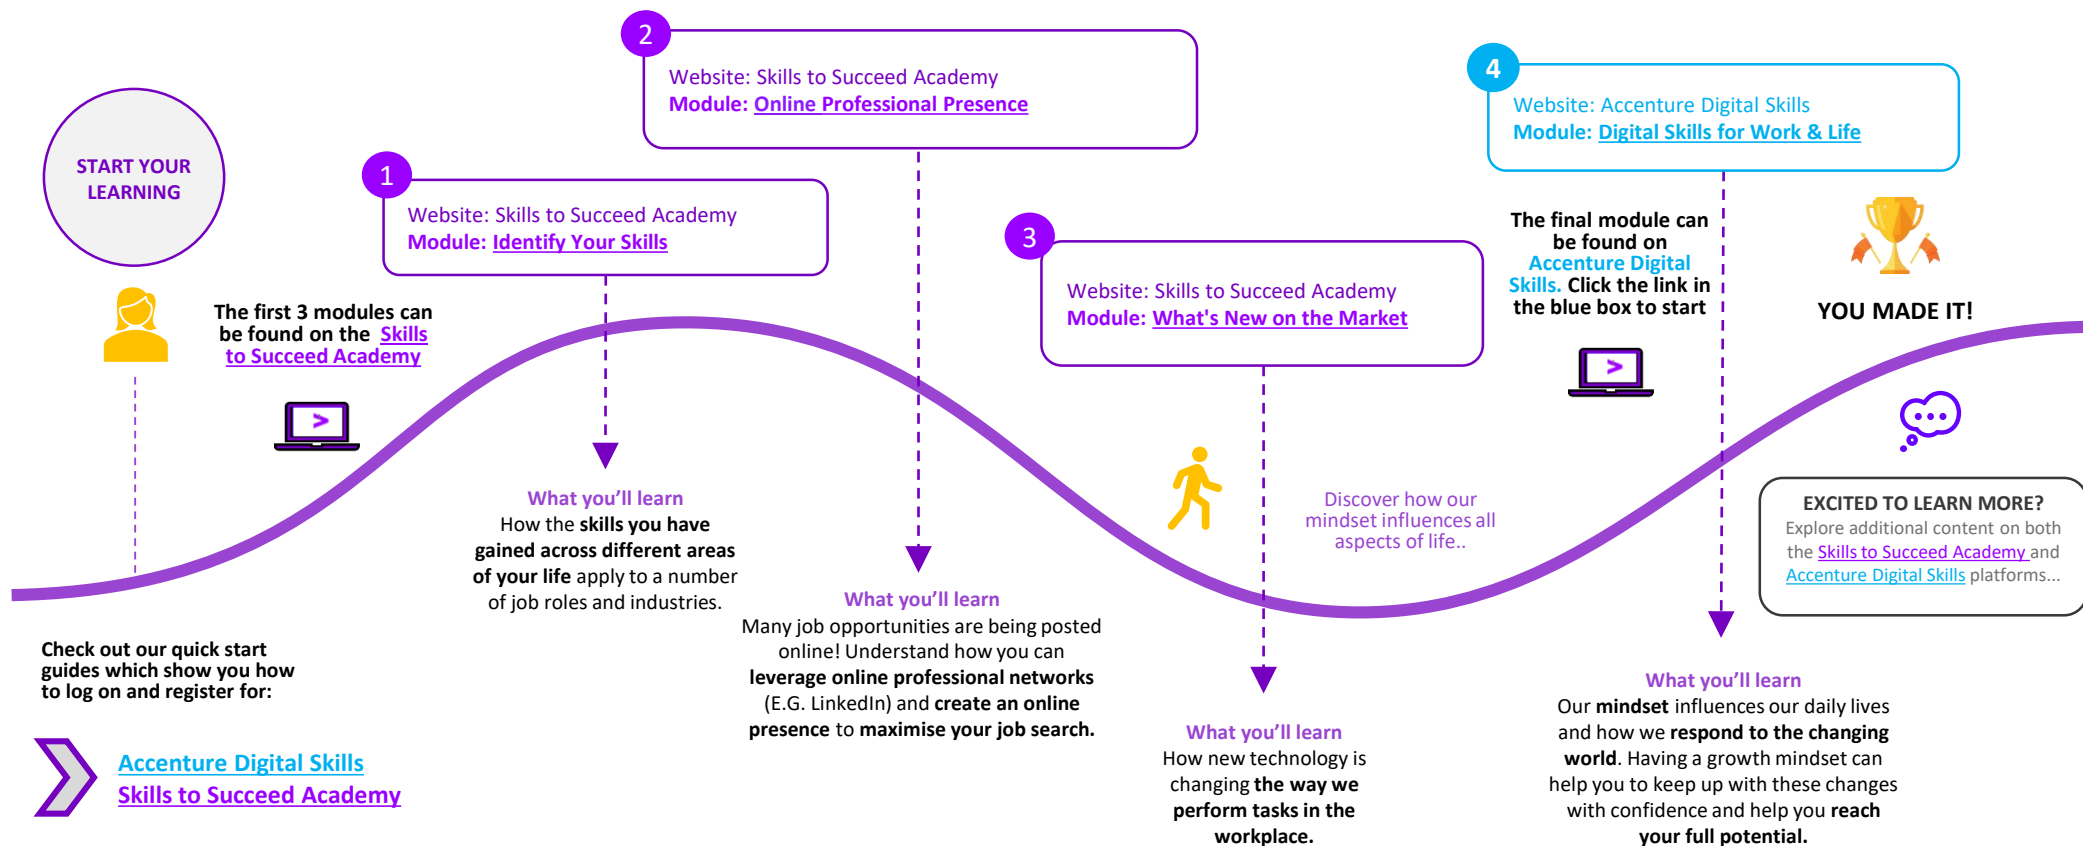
START YOUR LEARNING

The first 3 modules can be found on the Skills to Succeed Academy

Check out our quick start guides which show you how to log on and register for:

Accenture Digital Skills
Skills to Succeed Academy

1
Website: Skills to Succeed Academy
Module: Identify Your Skills

What you'll learn
How the skills you have gained across different areas of your life apply to a number of job roles and industries.

2
Website: Skills to Succeed Academy
Module: Online Professional Presence

What you'll learn
Many job opportunities are being posted online! Understand how you can leverage online professional networks (E.G. LinkedIn) and create an online presence to maximise your job search.

3
Website: Skills to Succeed Academy
Module: What's New on the Market

What you'll learn
How new technology is changing the way we perform tasks in the workplace.

Discover how our mindset influences all aspects of life..

4
Website: Accenture Digital Skills
Module: Digital Skills for Work & Life

The final module can be found on Accenture Digital Skills. Click the link in the blue box to start

What you'll learn
Our mindset influences our daily lives and how we respond to the changing world. Having a growth mindset can help you to keep up with these changes with confidence and help you reach your full potential.

YOU MADE IT!

EXCITED TO LEARN MORE?
Explore additional content on both the Skills to Succeed Academy and Accenture Digital Skills platforms...